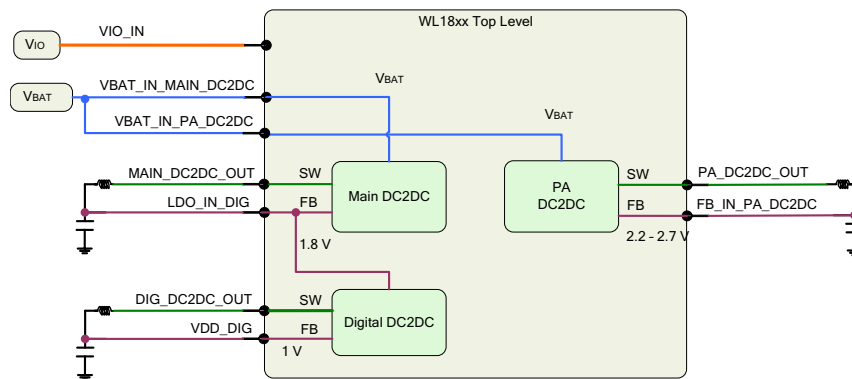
WL18xx Top Level

VIO

VIO_IN

VBAT

VBAT_IN_MAIN_DC2DC

VBAT

VBAT_IN_PA_DC2DC

VBAT

MAIN_DC2DC_OUT

SW

Main DC2DC

LDO_IN_DIG

FB

1.8 V

PA DC2DC

SW

PA_DC2DC_OUT

FB

FB_IN_PA_DC2DC

2.2 - 2.7 V

DIG_DC2DC_OUT

SW

Digital DC2DC

VDD_DIG

FB

1 V